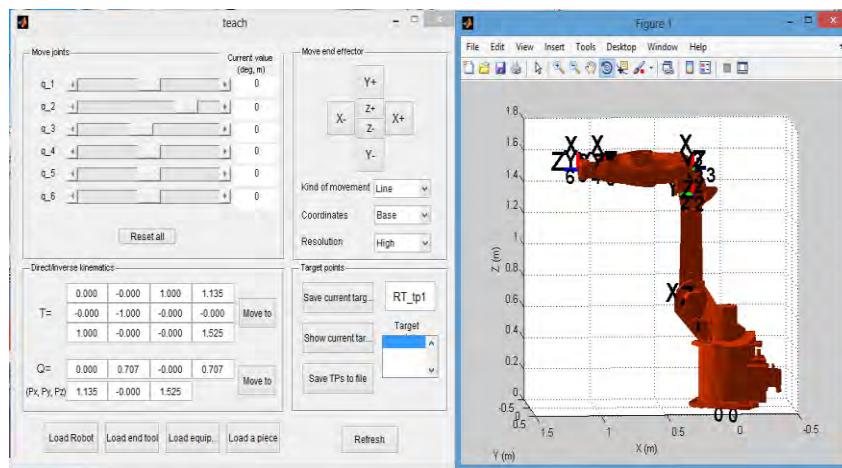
teach

Move joints

Current value (deg, m)

q_1 0
q_2 0
q_3 0
q_4 0
q_5 0
q_6 0

Reset all

Move end effector

Y+
X- Z+ Z- X+
Y-

Kind of movement Line
Coordinates Base
Resolution High

Direct/inverse kinematics

| | | | | |
|---|---|---|---|---|
| T= | 0.000 | -0.000 | 1.000 | 1.135 |
| | -0.000 | -1.000 | -0.000 | -0.000 |
| | 1.000 | -0.000 | -0.000 | 1.525 |

Move to

Q= 0.000 0.707 -0.000 0.707
(Px, Py, Pz) 1.135 -0.000 1.525

Move to

Target points

Save current targ... RT_tp1
Show current tar... Target
Save TPs to file

Load Robot Load end tool Load equip.. Load a piece Refresh

Figure 1

File Edit View Insert Tools Desktop Window Help

1.6
1.4
1.2
1
0.8
0.6
0.4
0.2
0
-0.5
0.5
Z (m)
1.5 1 0.5 0 -0.5
Y (m) X (m)
X X X
ZY Y Z
6 Y Z3
Z2
X
0 0